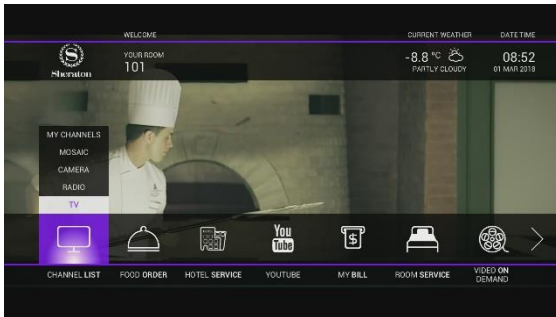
WELCOME

CURRENT WEATHER

DATE TIME

Sheraton

YOUR ROOM
101

-8.8 °C
PARTLY CLOUDY

08:52
01 MAR 2018

MY CHANNELS
MOSAIC
CAMERA
RADIO
TV

You Tube

$

CHANNEL LIST

FOOD ORDER

HOTEL SERVICE

YOUTUBE

MY BILL

ROOM SERVICE

VIDEO ON DEMAND